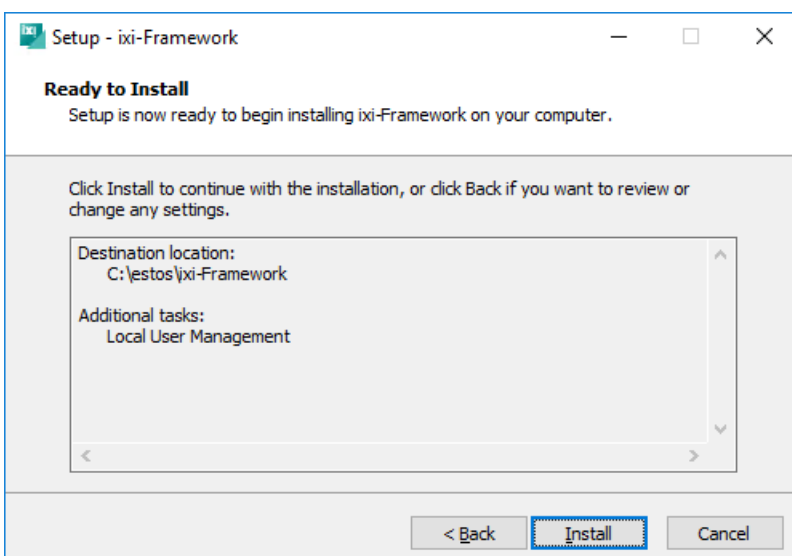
Setup - ixi-Framework

**Ready to Install**
Setup is now ready to begin installing ixi-Framework on your computer.

Click Install to continue with the installation, or click Back if you want to review or change any settings.

Destination location:
C:\estos\ixi-Framework

Additional tasks:
Local User Management

< Back | Install | Cancel